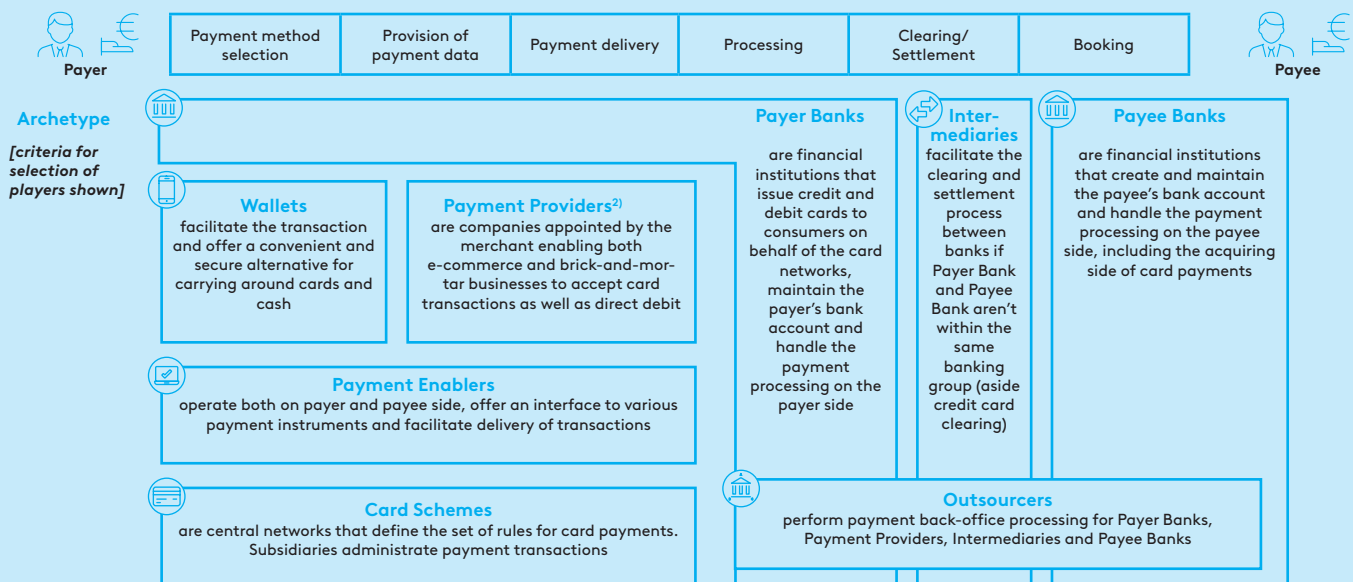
Payer

| Payment method selection | Provision of payment data | Payment delivery | Processing | Clearing/ Settlement | Booking |
|---|---|---|---|---|---|

Payee

Archetype

[criteria for selection of players shown]

Payer Banks
are financial institutions that issue credit and debit cards to consumers on behalf of the card networks, maintain the payer's bank account and handle the payment processing on the payer side

Intermediaries
facilitate the clearing and settlement process between banks if Payer Bank and Payee Bank aren't within the same banking group (aside credit card clearing)

Payee Banks
are financial institutions that create and maintain the payee's bank account and handle the payment processing on the payee side, including the acquiring side of card payments

Wallets
facilitate the transaction and offer a convenient and secure alternative for carrying around cards and cash

Payment Providers$^{2)}$
are companies appointed by the merchant enabling both e-commerce and brick-and-mortar businesses to accept card transactions as well as direct debit

Payment Enablers
operate both on payer and payee side, offer an interface to various payment instruments and facilitate delivery of transactions

Card Schemes
are central networks that define the set of rules for card payments. Subsidiaries administrate payment transactions

Outsourcers
perform payment back-office processing for Payer Banks, Payment Providers, Intermediaries and Payee Banks